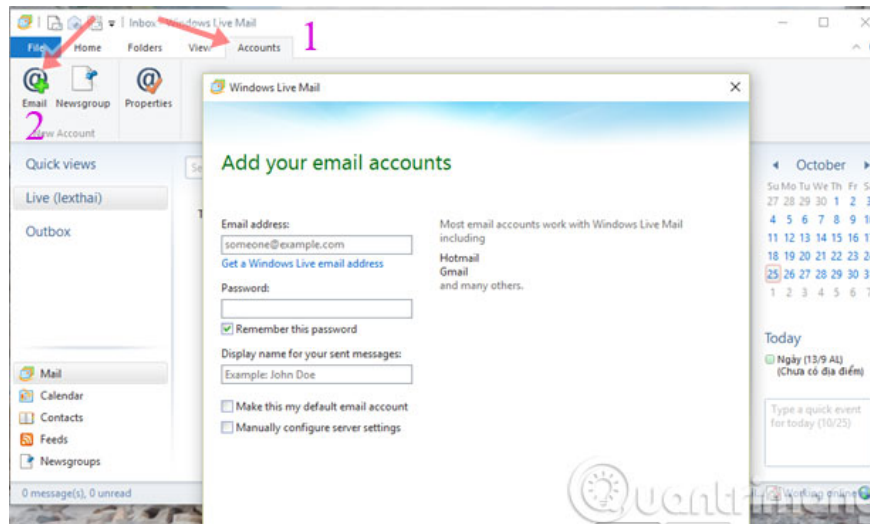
Inbox - Windows Live Mail

File Home Folders View Accounts 1

Email Newsgroup Properties
2 New Account

Quick views
Live (lexthai)
Outbox

Mail
Calendar
Contacts
Feeds
Newsgroups

0 message(s), 0 unread

Windows Live Mail

Add your email accounts

Email address:
someone@example.com
Get a Windows Live email address
Password:
Remember this password
Display name for your sent messages:
Example: John Doe
Make this my default email account
Manually configure server settings

Most email accounts work with Windows Live Mail including
Hotmail
Gmail
and many others.

October
Su Mo Tu We Th Fr Sa
27 28 29 30 1 2 3
4 5 6 7 8 9 10
11 12 13 14 15 16 17
18 19 20 21 22 23 24
25 26 27 28 29 30 31
1 2 3 4 5 6 7

Today
Ngày (13/9 AL)
(Chưa có địa điểm)

Type a quick event for today (10/25)

Working online

Quantrimang